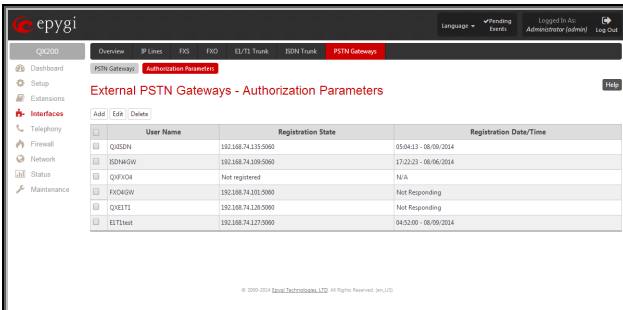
epygi

Language ▾ ✔Pending Events Logged In As: Administrator (admin) Log Out

QX200

Dashboard
Setup
Extensions
Interfaces
Telephony
Firewall
Network
Status
Maintenance

Overview IP Lines FXS FXO E1/T1 Trunk ISDN Trunk PSTN Gateways

PSTN Gateway Authorization Parameters

Help

External PSTN Gateways - Authorization Parameters

Add Edit Delete

| | User Name | Registration State | Registration Date/Time |
|---|---|---|---|
| | QXISDN | 192.168.74.135:5060 | 05:04:13 - 08/09/2014 |
| | ISDN4GW | 192.168.74.109:5060 | 17:22:23 - 08/06/2014 |
| | QXFXO4 | Not registered | N/A |
| | FXO4GW | 192.168.74.101:5060 | Not Responding |
| | QXE1T1 | 192.168.74.128:5060 | Not Responding |
| | E1T1test | 192.168.74.127:5060 | 04:52:00 - 08/09/2014 |

© 2000-2014 Epygi Technologies, LTD. All Rights Reserved. (en_US)